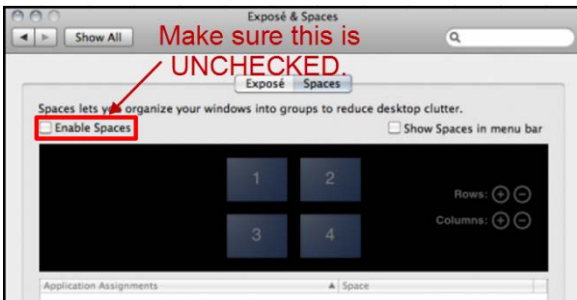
Exposé & Spaces

Show All

Make sure this is UNCHECKED.

Exposé Spaces

Spaces lets y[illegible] organize your windows into groups to reduce desktop clutter.

Enable Spaces

Show Spaces in menu bar

1 2

3 4

Rows:

Columns:

Application Assignments

Space